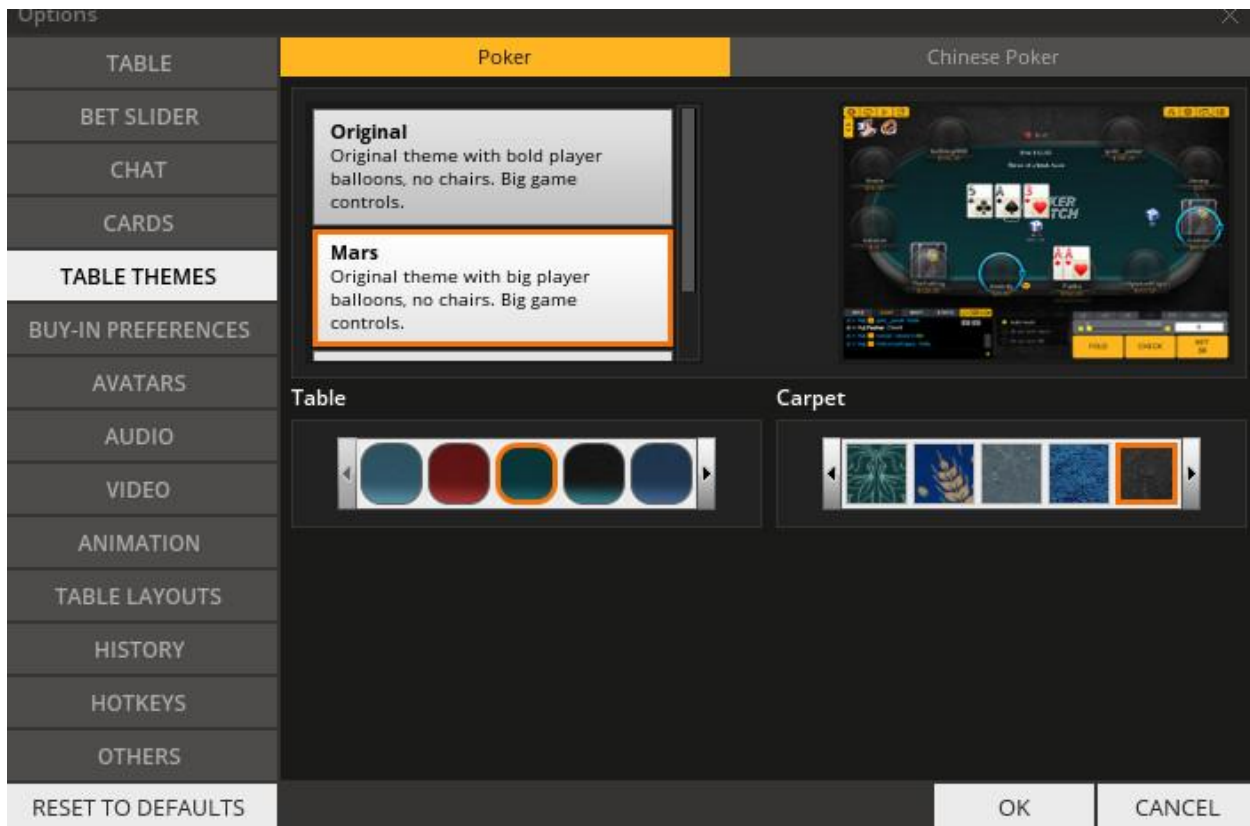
Options

TABLE
BET SLIDER
CHAT
CARDS
TABLE THEMES
BUY-IN PREFERENCES
AVATARS
AUDIO
VIDEO
ANIMATION
TABLE LAYOUTS
HISTORY
HOTKEYS
OTHERS
RESET TO DEFAULTS

Poker
Chinese Poker

Original
Original theme with bold player balloons, no chairs. Big game controls.

Mars
Original theme with big player balloons, no chairs. Big game controls.

FOLD
CHECK
BET

Table
Carpet

OK
CANCEL